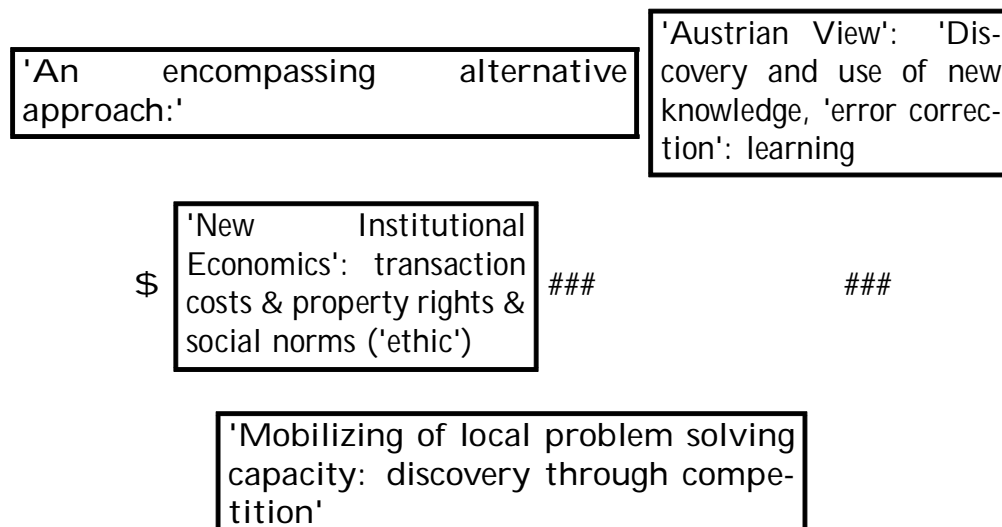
'An encompassing alternative approach:'

'Austrian View': 'Discovery and use of new knowledge, 'error correction': learning

$ 'New Institutional Economics': transaction costs & property rights & social norms ('ethic') ### ###

'Mobilizing of local problem solving capacity: discovery through competition'